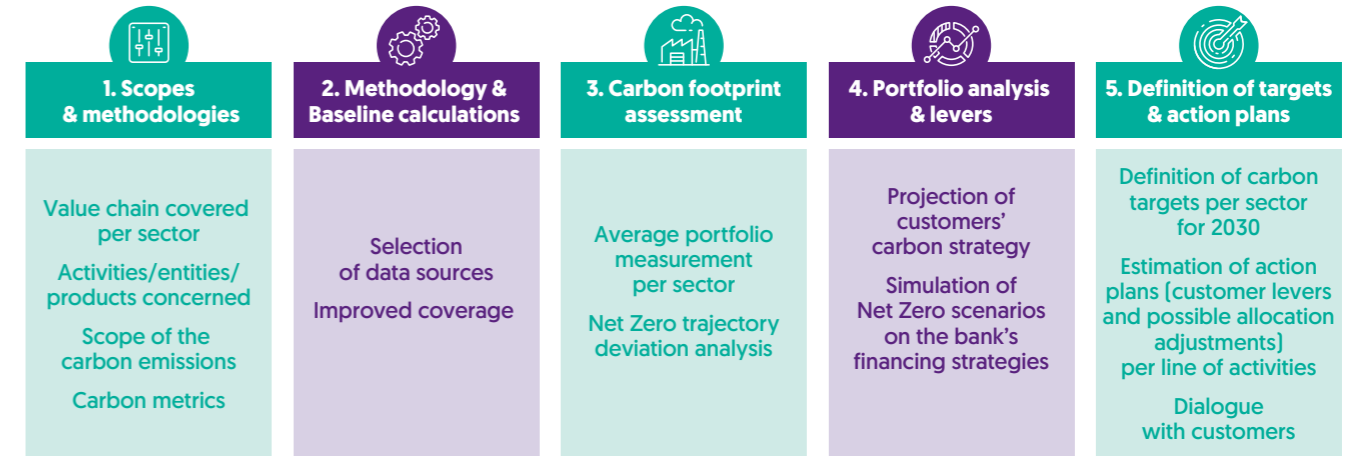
1. Scopes & methodologies

Value chain covered per sector

Activities/entities/ products concerned

Scope of the carbon emissions

Carbon metrics

2. Methodology & Baseline calculations

Selection of data sources

Improved coverage

3. Carbon footprint assessment

Average portfolio measurement per sector

Net Zero trajectory deviation analysis

4. Portfolio analysis & levers

Projection of customers' carbon strategy

Simulation of Net Zero scenarios on the bank's financing strategies

5. Definition of targets & action plans

Definition of carbon targets per sector for 2030

Estimation of action plans (customer levers and possible allocation adjustments) per line of activities

Dialogue with customers